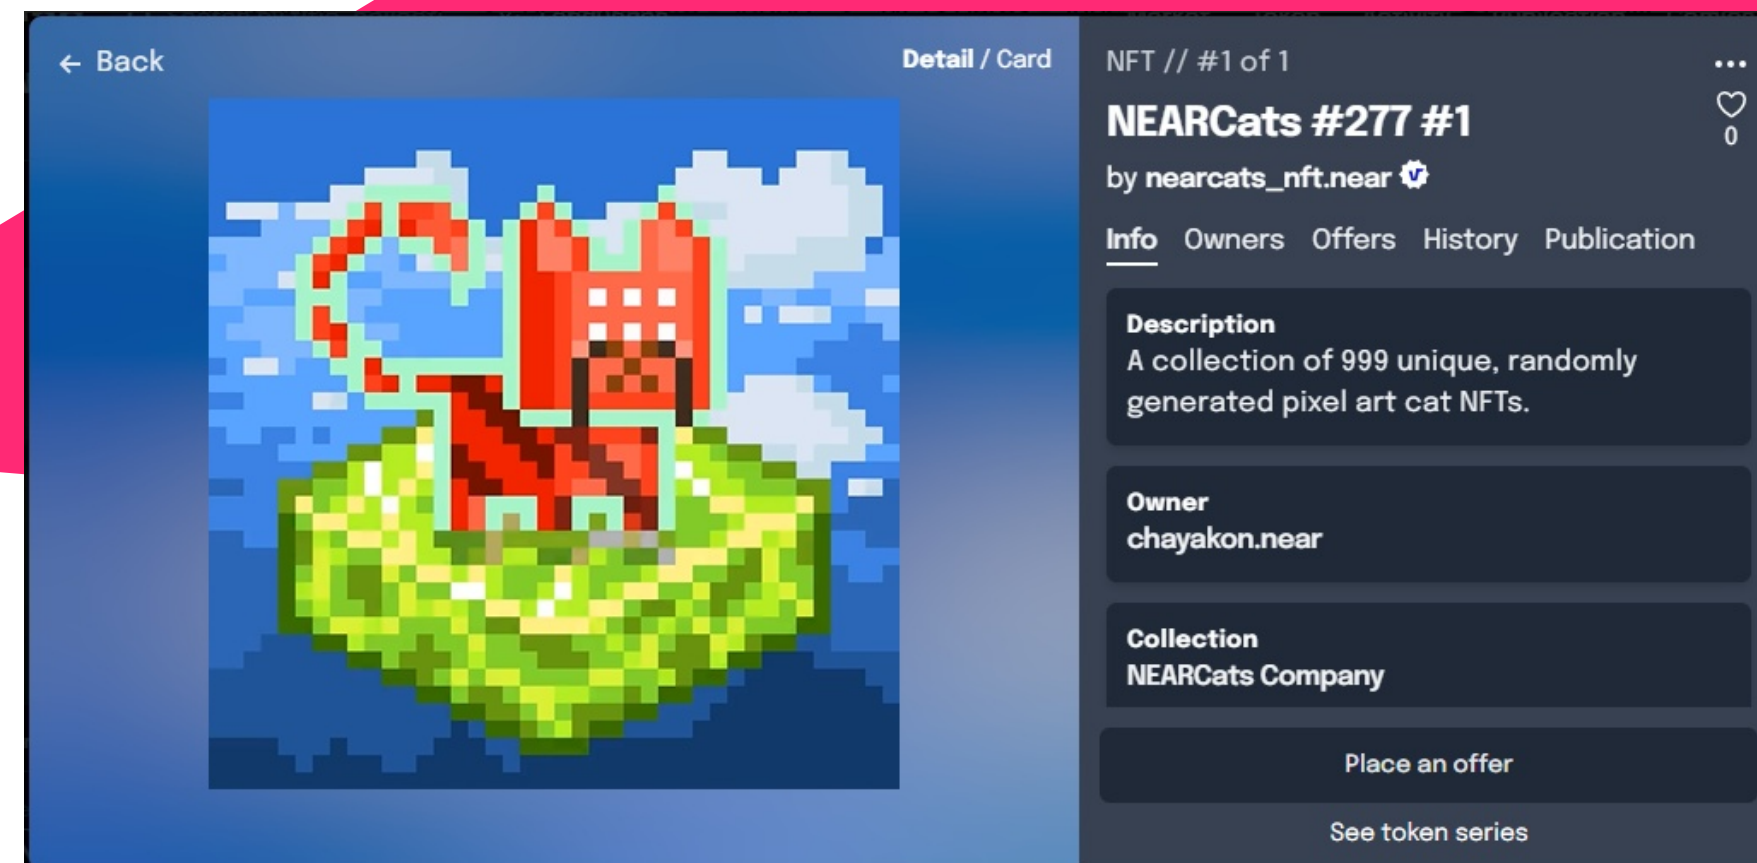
← Back

Detail / Card

NFT // #1 of 1

NEARCats #277 #1

by nearcats_nft.near

0

Info Owners Offers History Publication

Description
A collection of 999 unique, randomly generated pixel art cat NFTs.

Owner
chayakon.near

Collection
NEARCats Company

Place an offer

See token series